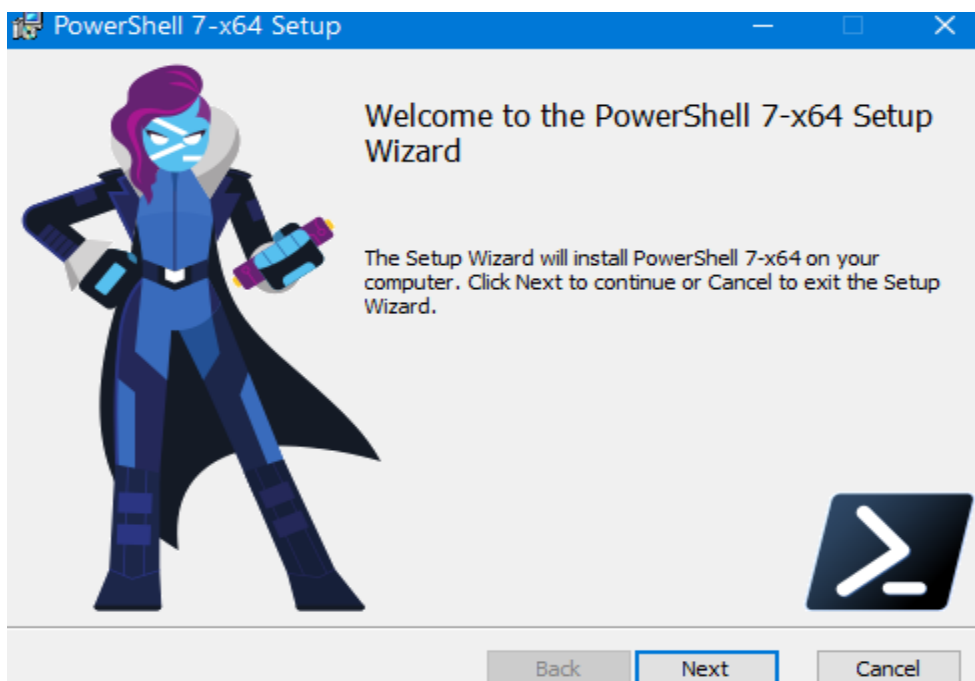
PowerShell 7-x64 Setup

Welcome to the PowerShell 7-x64 Setup Wizard

The Setup Wizard will install PowerShell 7-x64 on your computer. Click Next to continue or Cancel to exit the Setup Wizard.

Back
Next
Cancel